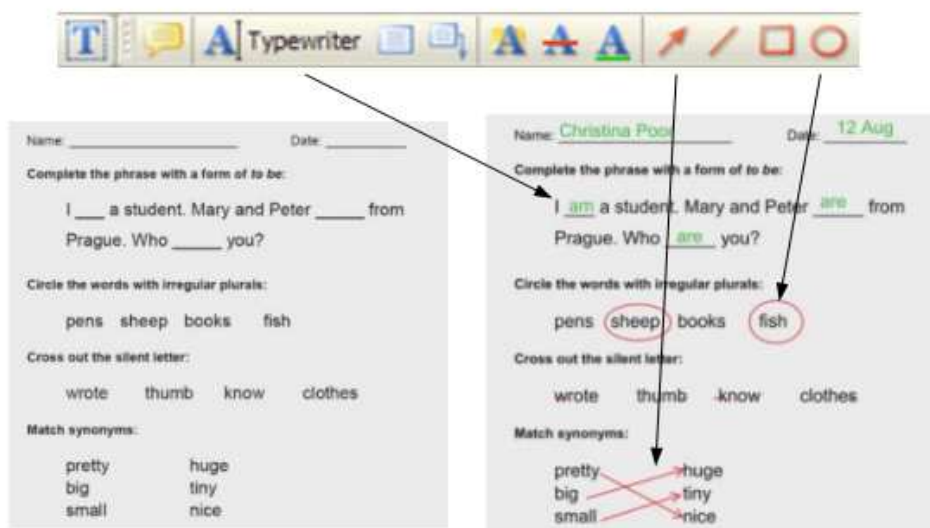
Typewriter

Name: ____________________ Date: __________

Complete the phrase with a form of *to be*:

I ___ a student. Mary and Peter _____ from Prague. Who _____ you?

Circle the words with irregular plurals:

pens sheep books fish

Cross out the silent letter:

wrote thumb know clothes

Match synonyms:

pretty huge
big tiny
small nice

Name: Christina Pooc Date: 12 Aug

Complete the phrase with a form of *to be*:

I am a student. Mary and Peter are from Prague. Who are you?

Circle the words with irregular plurals:

pens sheep books fish

Cross out the silent letter:

wrote thumb know clothes

Match synonyms:

pretty huge
big tiny
small nice